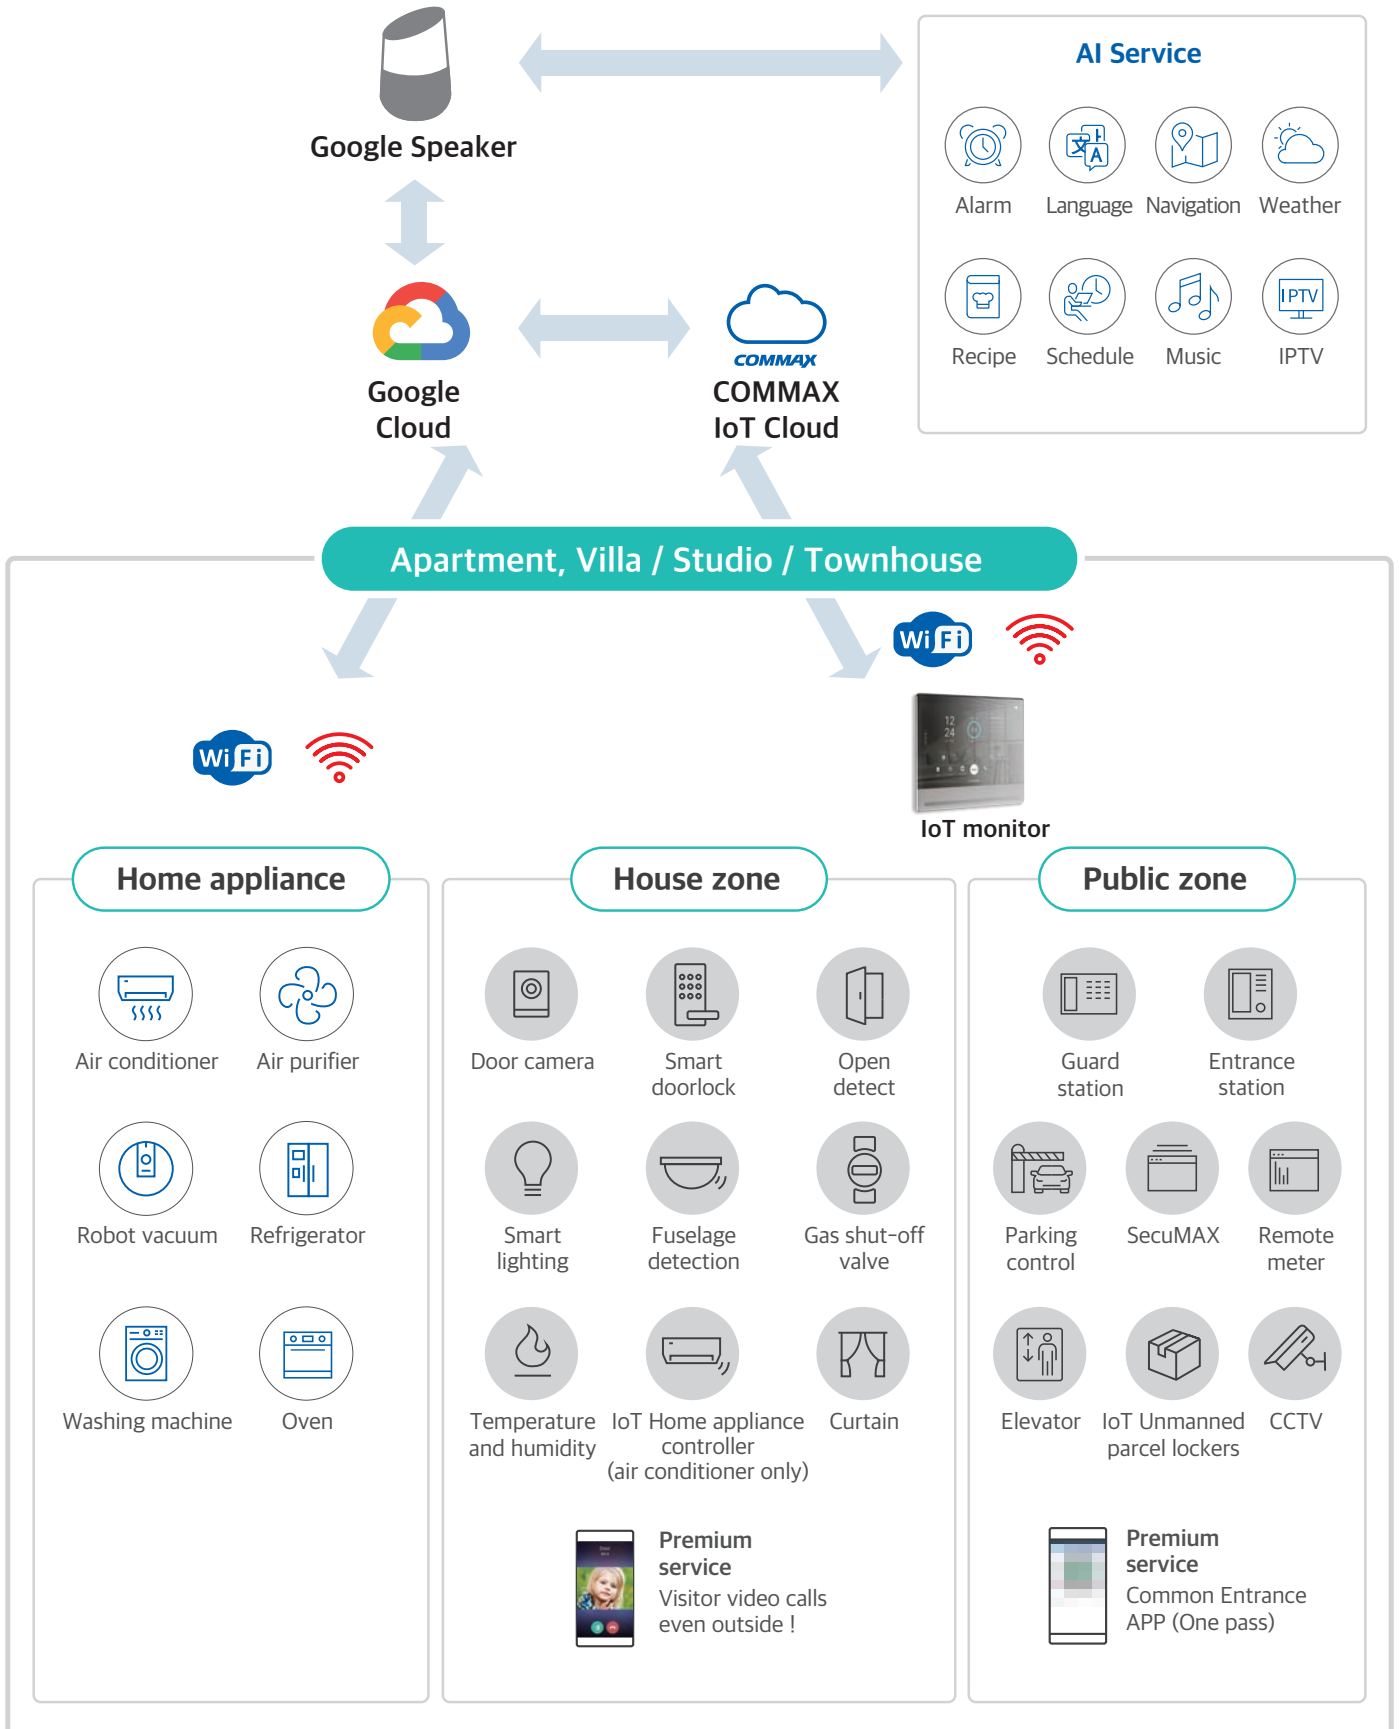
Google Speaker

AI Service

Alarm Language Navigation Weather

Recipe Schedule Music IPTV

IPTV

Google Cloud

COMMAX

COMMAX IoT Cloud

Apartment, Villa / Studio / Townhouse

Wi Fi

Wi Fi

12
24

IoT monitor

Home appliance

Air conditioner
Air purifier
Robot vacuum
Refrigerator
Washing machine
Oven

House zone

Door camera
Smart doorlock
Open detect
Smart lighting
Fuselage detection
Gas shut-off valve
Temperature and humidity
IoT Home appliance controller (air conditioner only)
Curtain

Premium service
Visitor video calls even outside !

Public zone

Guard station
Entrance station
Parking control
SecuMAX
Remote meter
Elevator
IoT Unmanned parcel lockers
CCTV

Premium service
Common Entrance APP (One pass)